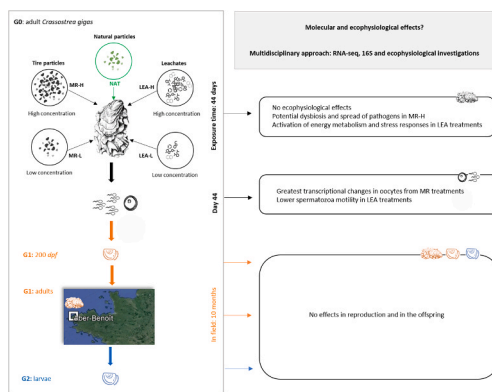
G0: adult *Crassostrea gigas*

Natural particles

Tire particles

Leachates

NAT

MR-H

High concentration

LEA-H

High concentration

MR-L

Low concentration

LEA-L

Low concentration

G1: 200 dpf

G1: adults

Aber-Benoît

G2: larvae

Molecular and ecophysiological effects?

Multidisciplinary approach: RNA-seq, 16S and ecophysiological investigations

Exposure time: 44 days

No ecophysiological effects
Potential dysbiosis and spread of pathogens in MR-H
Activation of energy metabolism and stress responses in LEA treatments

Day 44

Greatest transcriptional changes in oocytes from MR treatments
Lower spermatozoa motility in LEA treatments

In field: 10 months

No effects in reproduction and in the offspring